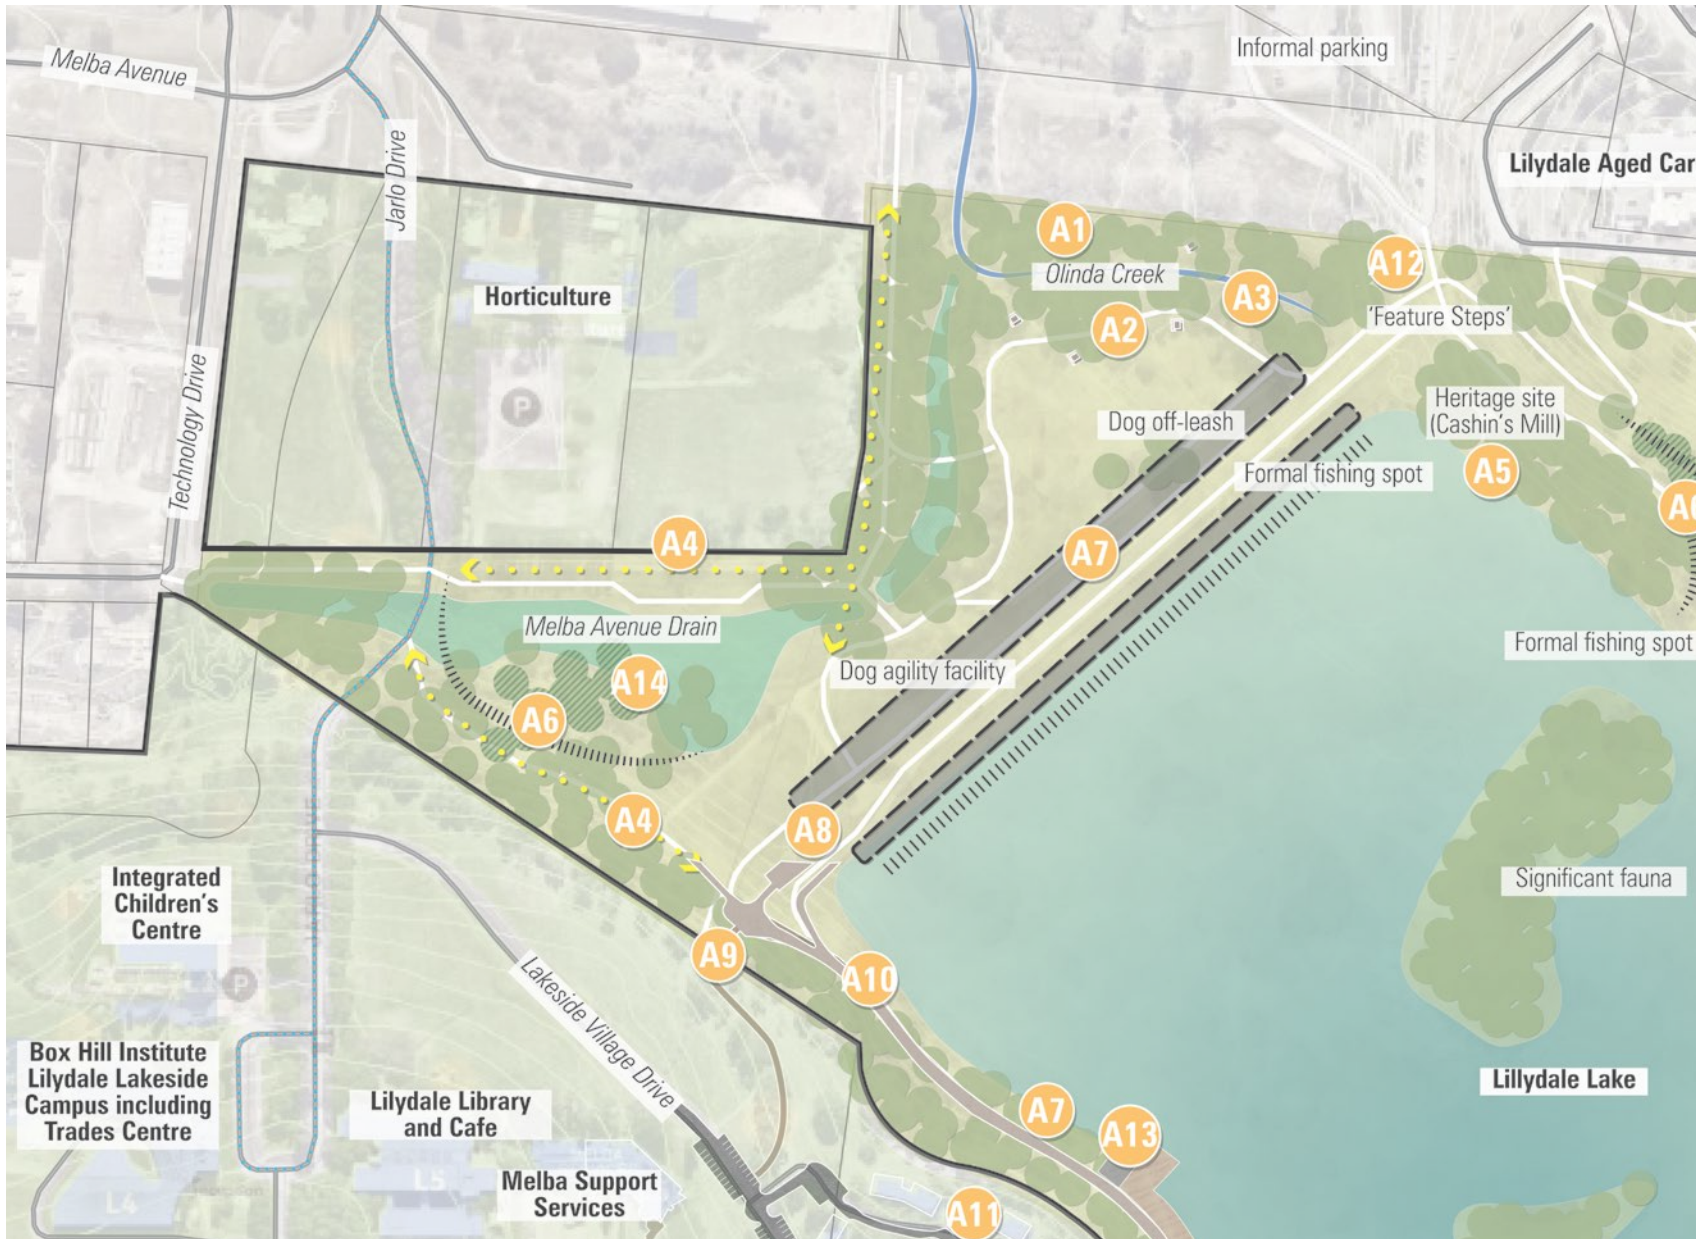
Melba Avenue

Jarlo Drive

Informal parking

Lilydale Aged Car

Horticulture

Technology Drive

A1

Olinda Creek

A12

A3

'Feature Steps'

A2

Dog off-leash

Heritage site (Cashin's Mill)

Formal fishing spot

A5

A

A7

A4

Melba Avenue Drain

Dog agility facility

Formal fishing spot

A14

A6

A4

A8

Significant fauna

Integrated Children's Centre

A9

A10

Lakeside Village Drive

Box Hill Institute Lilydale Lakeside Campus including Trades Centre

Lilydale Library and Cafe

Lilydale Lake

A7

A13

Melba Support Services

A11

L4

L5